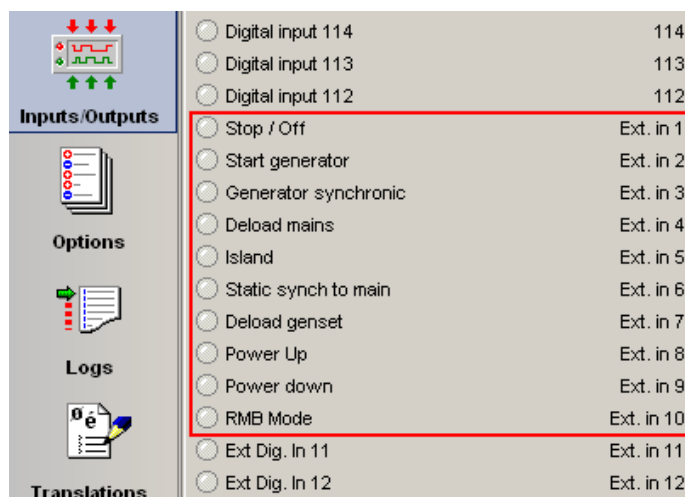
Inputs/Outputs

Options

Logs

Translations

| | |
|---|---|
| Digital input 114 | 114 |
| Digital input 113 | 113 |
| Digital input 112 | 112 |
| Stop / Off | Ext. in 1 |
| Start generator | Ext. in 2 |
| Generator synchronic | Ext. in 3 |
| Deload mains | Ext. in 4 |
| Island | Ext. in 5 |
| Static synch to main | Ext. in 6 |
| Deload genset | Ext. in 7 |
| Power Up | Ext. in 8 |
| Power down | Ext. in 9 |
| RMB Mode | Ext. in 10 |
| Ext Dig. In 11 | Ext. in 11 |
| Ext Dig. In 12 | Ext. in 12 |